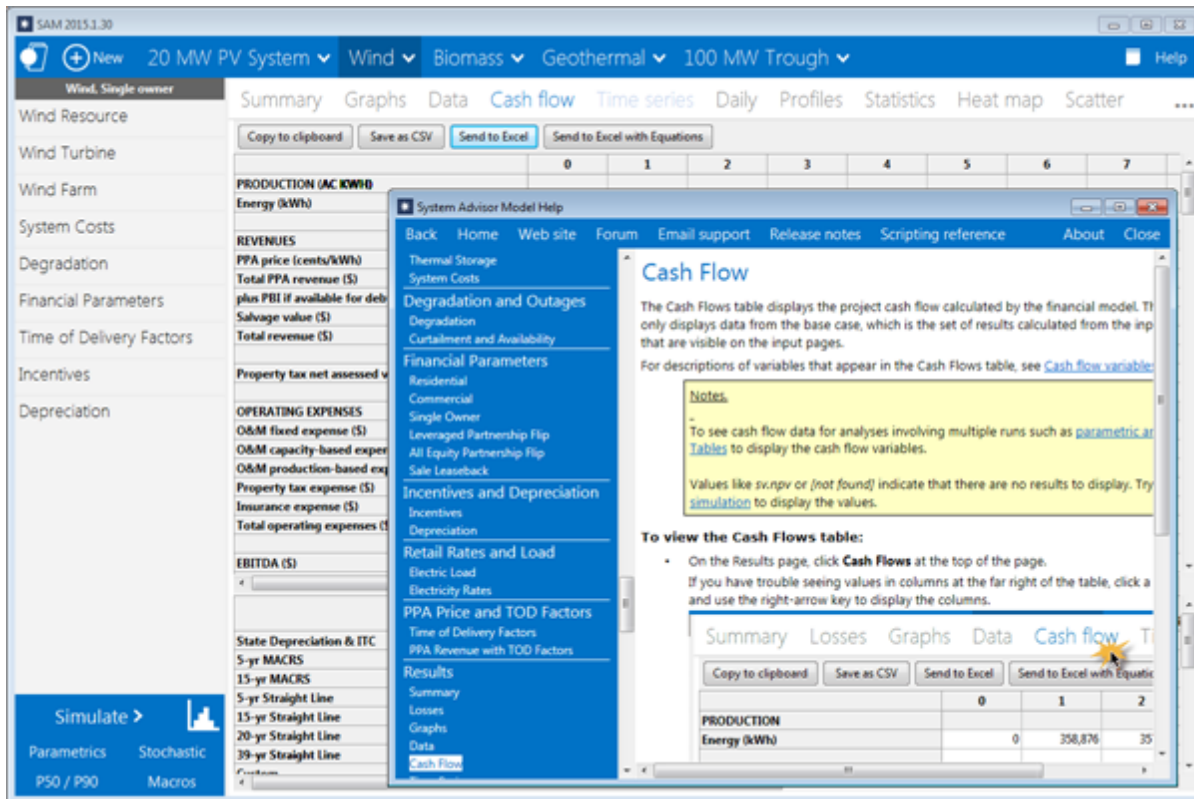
SAM 2015.1.30

New 20 MW PV System Wind Biomass Geothermal 100 MW Trough Help

Wind, Single owner

Wind Resource
Wind Turbine
Wind Farm
System Costs
Degradation
Financial Parameters
Time of Delivery Factors
Incentives
Depreciation

Simulate >
Parametrics Stochastic
P50 / P90 Macros

Summary Graphs Data Cash flow Time series Daily Profiles Statistics Heat map Scatter ...

Copy to clipboard Save as CSV Send to Excel Send to Excel with Equations

| | 0 | 1 | 2 | 3 | 4 | 5 | 6 | 7 |
|---|---|---|---|---|---|---|---|---|
| PRODUCTION (AC KWH) | | | | | | | | |
| Energy (kWh) | | | | | | | | |
| REVENUES | | | | | | | | |
| PPA price (cents/kWh) | | | | | | | | |
| Total PPA revenue ($) | | | | | | | | |
| plus PBI if available for deb | | | | | | | | |
| Salvage value ($) | | | | | | | | |
| Total revenue ($) | | | | | | | | |
| Property tax net assessed v | | | | | | | | |
| OPERATING EXPENSES | | | | | | | | |
| O&M fixed expense ($) | | | | | | | | |
| O&M capacity-based exper | | | | | | | | |
| O&M production-based ex | | | | | | | | |
| Property tax expense ($) | | | | | | | | |
| Insurance expense ($) | | | | | | | | |
| Total operating expenses ($ | | | | | | | | |
| EBITDA ($) | | | | | | | | |
| State Depreciation & ITC | | | | | | | | |
| 5-yr MACRS | | | | | | | | |
| 15-yr MACRS | | | | | | | | |
| 5-yr Straight Line | | | | | | | | |
| 15-yr Straight Line | | | | | | | | |
| 20-yr Straight Line | | | | | | | | |
| 39-yr Straight Line | | | | | | | | |
| Custom | | | | | | | | |

System Advisor Model Help

Back Home Web site Forum Email support Release notes Scripting reference About Close

Thermal Storage
System Costs
Degradation and Outages
Degradation
Curtailment and Availability
Financial Parameters
Residential
Commercial
Single Owner
Leveraged Partnership Flip
All Equity Partnership Flip
Sale Leaseback
Incentives and Depreciation
Incentives
Depreciation
Retail Rates and Load
Electric Load
Electricity Rates
PPA Price and TOD Factors
Time of Delivery Factors
PPA Revenue with TOD Factors
Results
Summary
Losses
Graphs
Data
Cash Flow

Cash Flow

The Cash Flows table displays the project cash flow calculated by the financial model. Th only displays data from the base case, which is the set of results calculated from the inp that are visible on the input pages.

For descriptions of variables that appear in the Cash Flows table, see Cash flow variable

Notes:
To see cash flow data for analyses involving multiple runs such as parametric ar Tables to display the cash flow variables.
Values like sv.npv or {not found} indicate that there are no results to display. Try simulation to display the values.

To view the Cash Flows table:

On the Results page, click Cash Flows at the top of the page.
If you have trouble seeing values in columns at the far right of the table, click a and use the right-arrow key to display the columns.

Summary Losses Graphs Data Cash flow Ti

Copy to clipboard Save as CSV Send to Excel Send to Excel with Equatio

| | 0 | 1 | 2 |
|---|---|---|---|
| PRODUCTION | | | |
| Energy (kWh) | 0 | 358,876 | 35 |